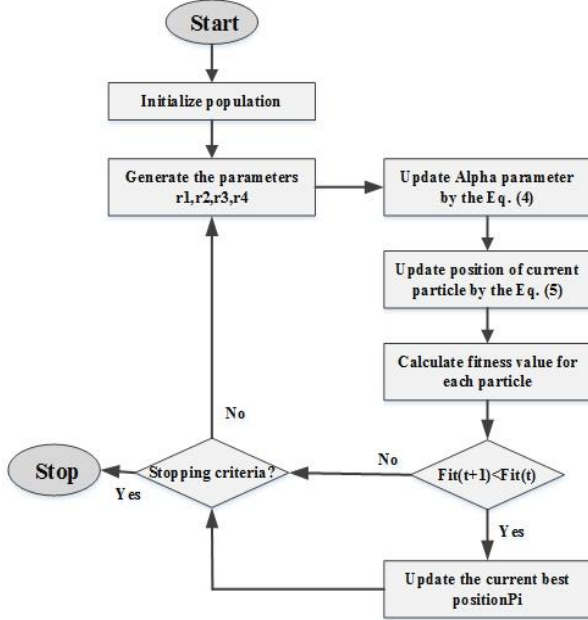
Start

Initialize population

Generate the parameters r1,r2,r3,r4

Update Alpha parameter by the Eq. (4)

Update position of current particle by the Eq. (5)

Calculate fitness value for each particle

Fit(t+1)<Fit(t)

No

Yes

Update the current best positionPi

Stopping criteria?

No

Yes

Stop